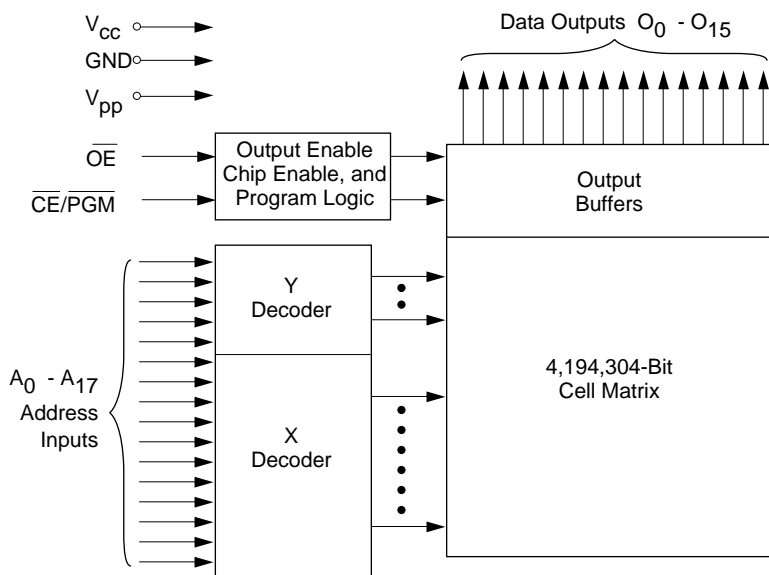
$V_{cc}$
GND
$V_{pp}$
$\overline{OE}$
$\overline{CE}/\overline{PGM}$

Output Enable Chip Enable, and Program Logic

Data Outputs $O_0$ - $O_{15}$

Output Buffers

$A_0$ - $A_{17}$ Address Inputs

Y Decoder

X Decoder

4,194,304-Bit Cell Matrix